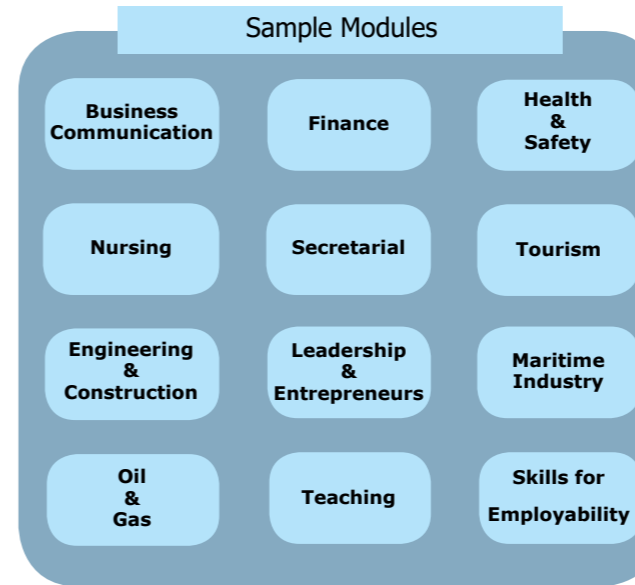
Sample Modules

Business Communication

Finance

Health & Safety

Nursing

Secretarial

Tourism

Engineering & Construction

Leadership & Entrepreneurs

Maritime Industry

Oil & Gas

Teaching

Skills for Employability